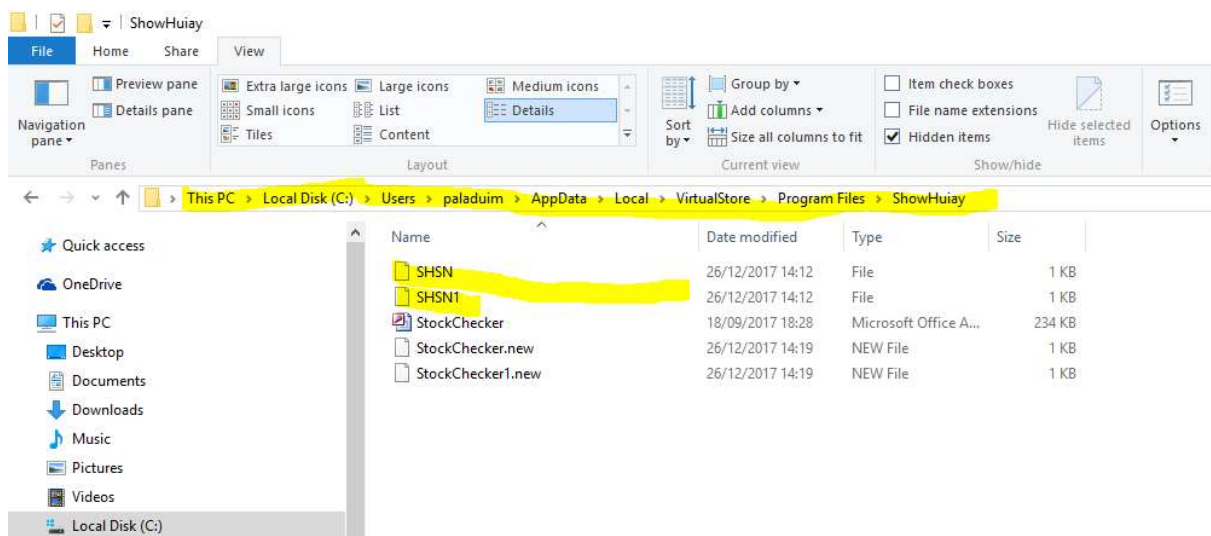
ShowHuiay

File Home Share View

Navigation pane ▾
Preview pane
Details pane
Panes

Extra large icons
Large icons
Medium icons
Small icons
List
Details
Tiles
Content
Layout

Sort by ▾
Group by ▾
Add columns ▾
Size all columns to fit
Current view

Item check boxes
File name extensions
Hidden items
Hide selected items
Show/hide

Options

This PC › Local Disk (C:) › Users › paladuim › AppData › Local › VirtualStore › Program Files › ShowHuiay

Quick access
OneDrive
This PC
Desktop
Documents
Downloads
Music
Pictures
Videos
Local Disk (C:)

| Name | Date modified | Type | Size |
|---|---|---|---|
| SHSN | 26/12/2017 14:12 | File | 1 KB |
| SHSN1 | 26/12/2017 14:12 | File | 1 KB |
| StockChecker | 18/09/2017 18:28 | Microsoft Office A... | 234 KB |
| StockChecker.new | 26/12/2017 14:19 | NEW File | 1 KB |
| StockChecker1.new | 26/12/2017 14:19 | NEW File | 1 KB |